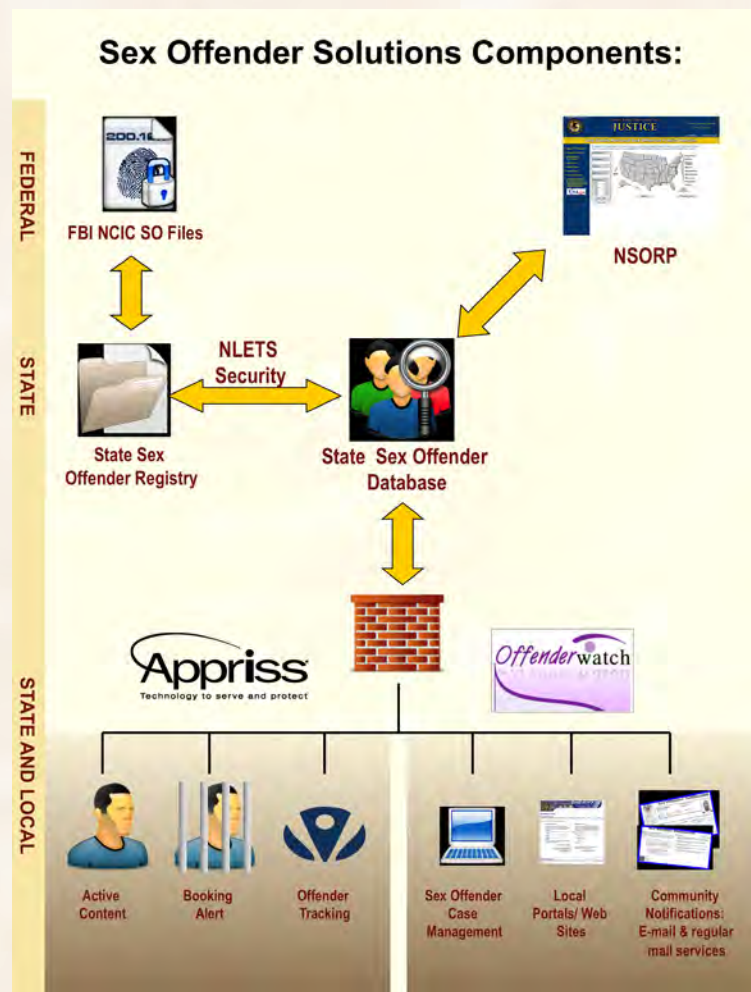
Sex Offender Solutions Components:

FEDERAL

STATE

STATE AND LOCAL

200.1

FBI NCIC SO Files

JUSTICE

NSORP

NLETS Security

State Sex Offender Registry

State Sex Offender Database

Appriss
Technology to serve and protect

Offenderwatch

Active Content

Booking Alert

Offender Tracking

Sex Offender Case Management

Local Portals/ Web Sites

Community Notifications: E-mail & regular mail services